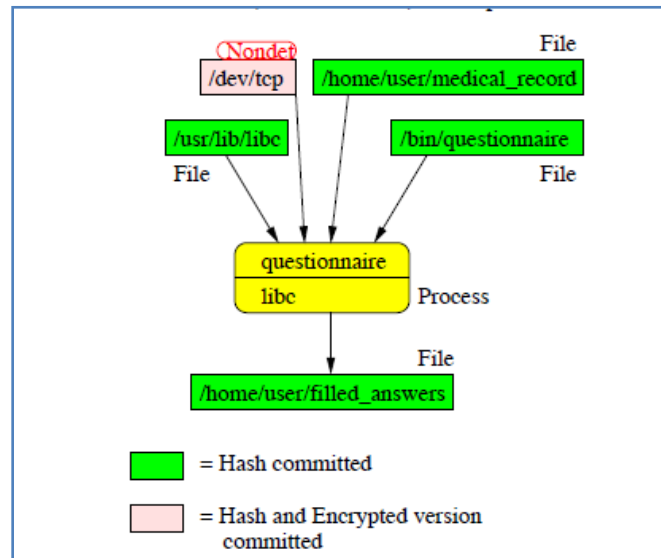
Nondet
/dev/tcp

File
/home/user/medical_record

/usr/lib/libc
File

/bin/questionnaire
File

questionnaire
libc
Process

File
/home/user/filled_answers

= Hash committed

= Hash and Encrypted version committed